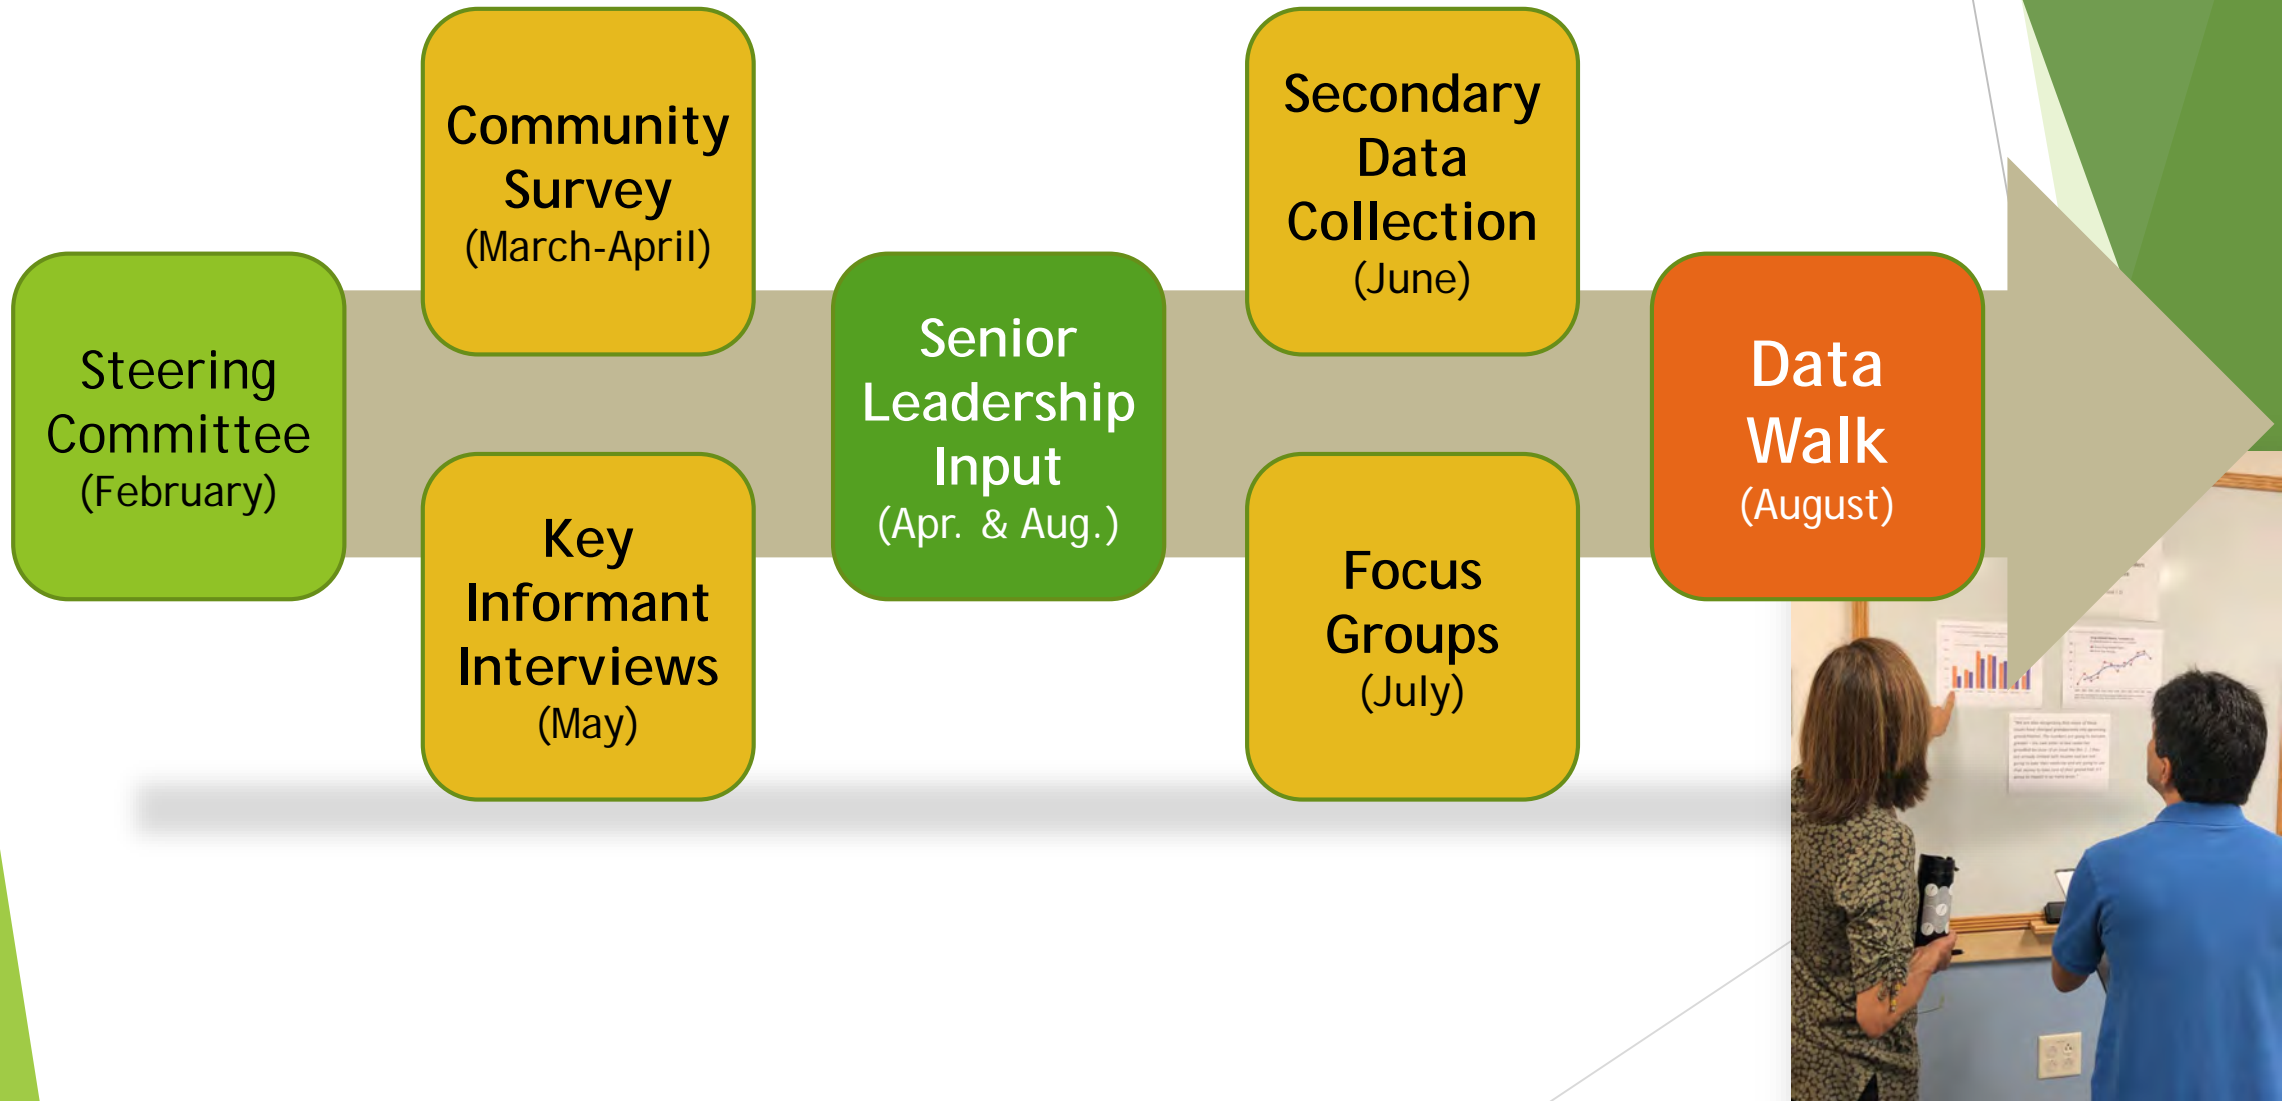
Steering Committee (February)

Community Survey (March-April)

Key Informant Interviews (May)

Senior Leadership Input (Apr. & Aug.)

Secondary Data Collection (June)

Focus Groups (July)

Data Walk (August)